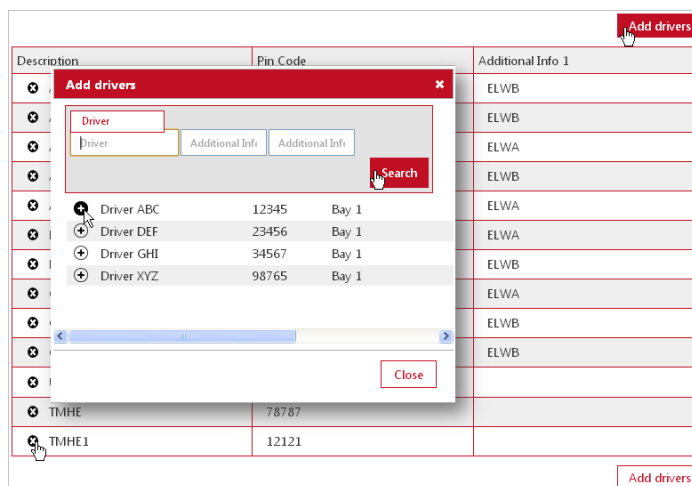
Add drivers

| Description | Pin Code | Additional Info 1 |
|---|---|---|
| | | ELWB |
| | | ELWB |
| | | ELWA |
| | | ELWB |
| | | ELWA |
| | | ELWA |
| | | ELWB |
| | | ELWA |
| | | ELWB |
| | | ELWB |
| | | |
| TMHE | 78787 | |
| TMHE1 | 12121 | |

Add drivers ×

Driver

Driver | Additional Info | Additional Info

Search

| Driver ABC | 12345 | Bay 1 |
|---|---|---|
| Driver DEF | 23456 | Bay 1 |
| Driver GHI | 34567 | Bay 1 |
| Driver XYZ | 98765 | Bay 1 |

Close

Add drivers